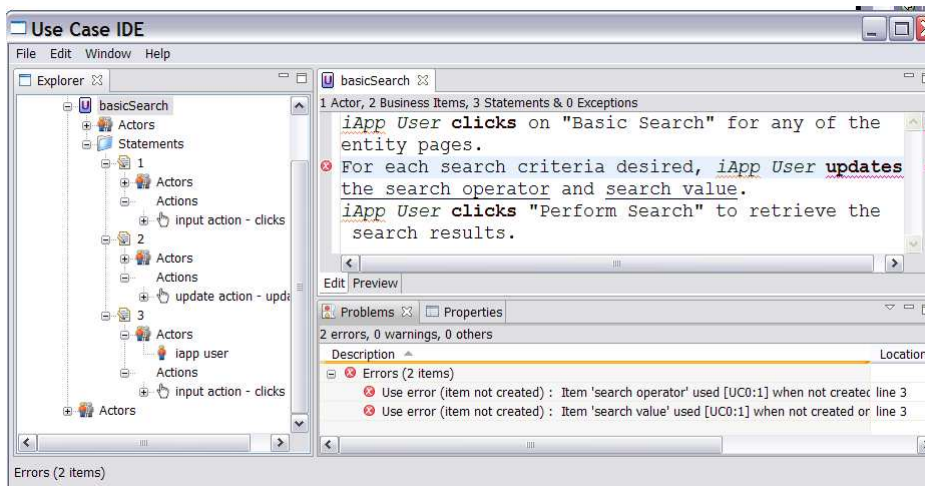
Use Case IDE

File Edit Window Help

Explorer

basicSearch
Actors
Statements
1
Actors
Actions
input action - clicks
2
Actors
Actions
update action - upda
3
Actors
iapp user
Actions
input action - clicks
Actors

basicSearch

1 Actor, 2 Business Items, 3 Statements & 0 Exceptions

iApp User clicks on "Basic Search" for any of the entity pages.
For each search criteria desired, iApp User updates the search operator and search value.
iApp User clicks "Perform Search" to retrieve the search results.

Edit Preview

Problems Properties

2 errors, 0 warnings, 0 others

| Description | Location |
|---|---|
| Errors (2 items) | |
| Use error (item not created) : Item 'search operator' used [UC0:1] when not createc | line 3 |
| Use error (item not created) : Item 'search value' used [UC0:1] when not created or | line 3 |

Errors (2 items)